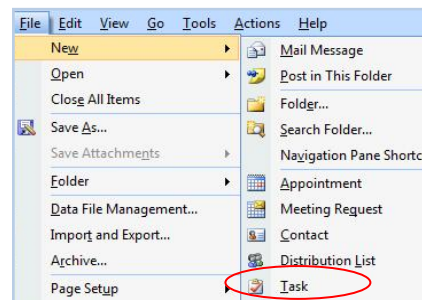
File Edit View Go Tools Actions Help

New
Open
Close All Items
Save As...
Save Attachments
Folder
Data File Management...
Import and Export...
Archive...
Page Setup

Mail Message
Post in This Folder
Folder...
Search Folder...
Navigation Pane Shortc
Appointment
Meeting Request
Contact
Distribution List
Task